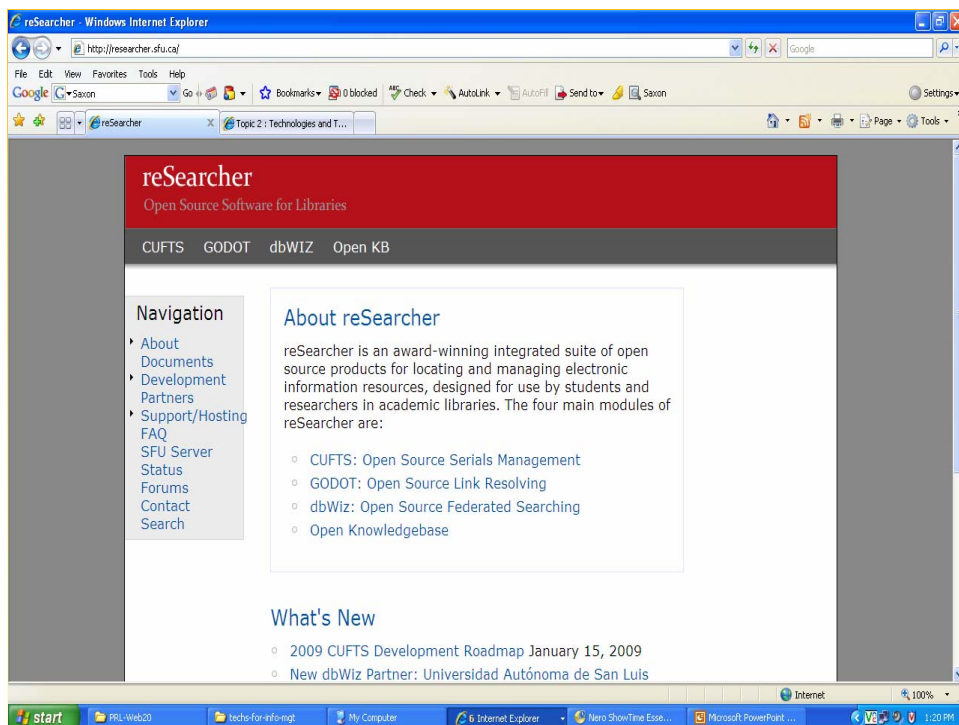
reSearcher - Windows Internet Explorer

http://researcher.sfu.ca/

Google

File Edit View Favorites Tools Help

Google Saxon Go Bookmarks 0 blocked Check AutoLink AutoFill Send to Saxon Settings

reSearcher

Topic 2 : Technologies and T...

Page Tools

reSearcher

Open Source Software for Libraries

CUFTS GODOT dbWIZ Open KB

Navigation

About
Documents
Development
Partners
Support/Hosting
FAQ
SFU Server
Status
Forums
Contact
Search

About reSearcher

reSearcher is an award-winning integrated suite of open source products for locating and managing electronic information resources, designed for use by students and researchers in academic libraries. The four main modules of reSearcher are:

CUFTS: Open Source Serials Management
GODOT: Open Source Link Resolving
dbWiz: Open Source Federated Searching
Open Knowledgebase

What's New

2009 CUFTS Development Roadmap January 15, 2009
New dbWiz Partner: Universidad Autónoma de San Luis

Internet 100%

start PRL-Web20 techs-for-info-mgt My Computer 6 Internet Explorer Nero ShowTime Esse... Microsoft PowerPoint ... 1:20 PM